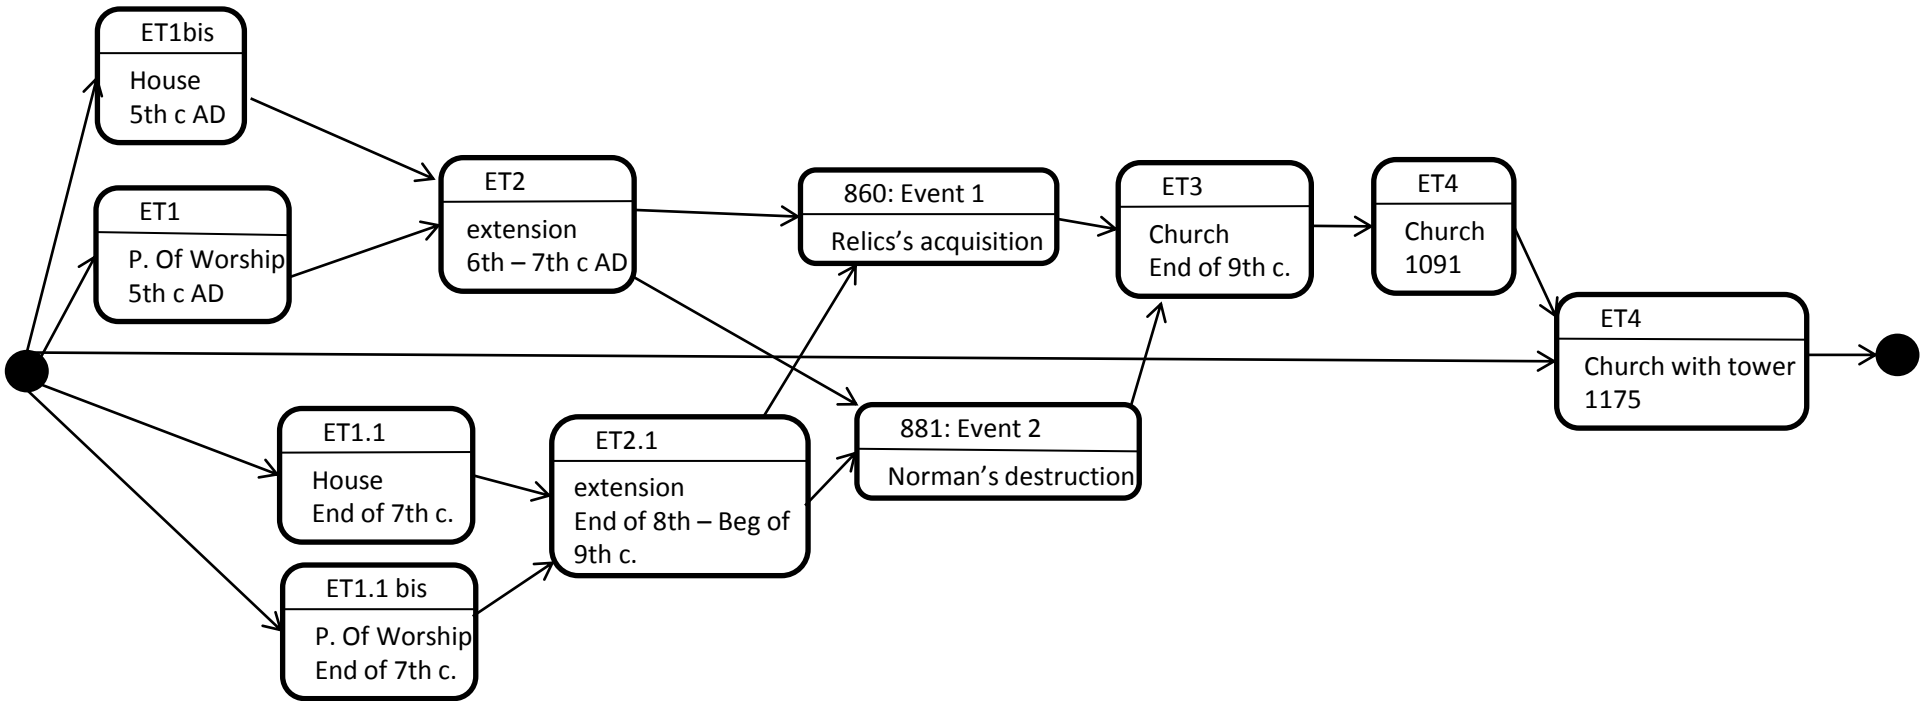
ET1bis
House
5th c AD

ET1
P. Of Worship
5th c AD

ET2
extension
6th – 7th c AD

860: Event 1
Relics's acquisition

ET3
Church
End of 9th c.

ET4
Church
1091

ET4
Church with tower
1175

ET1.1
House
End of 7th c.

ET2.1
extension
End of 8th – Beg of 9th c.

881: Event 2
Norman's destruction

ET1.1 bis
P. Of Worship
End of 7th c.